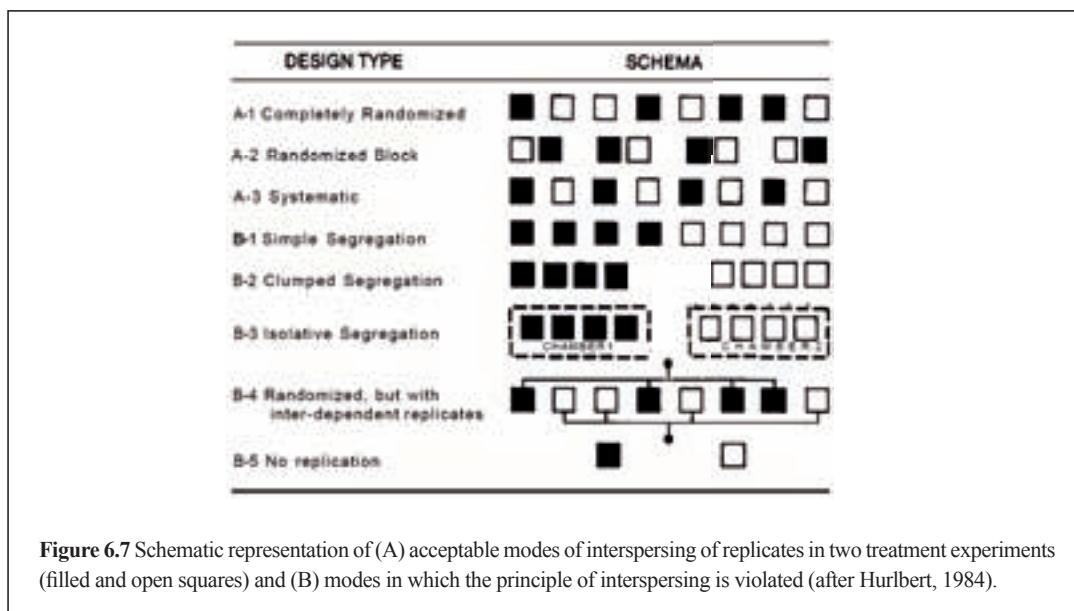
| DESIGN TYPE | SCHEMA |
|---|---|
| A-1 Completely Randomized | |
| A-2 Randomized Block | |
| A-3 Systematic | |
| B-1 Simple Segregation | |
| B-2 Clumped Segregation | |
| B-3 Isolative Segregation | CHAMBER 1 CHAMBER 2 |
| B-4 Randomized, but with inter-dependent replicates | |
| B-5 No replication | |

**Figure 6.7** Schematic representation of (A) acceptable modes of interspersing of replicates in two treatment experiments (filled and open squares) and (B) modes in which the principle of interspersing is violated (after Hurlbert, 1984).